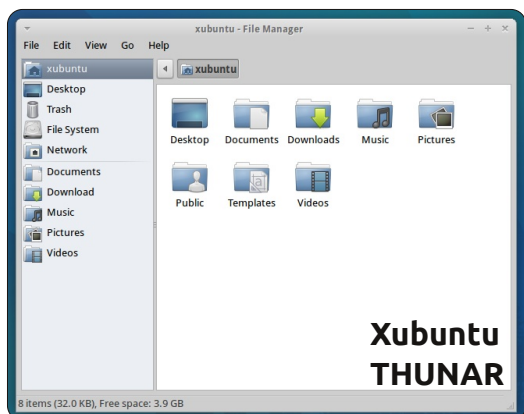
xubuntu - File Manager

File Edit View Go Help

xubuntu
Desktop
Trash
File System
Network
Documents
Download
Music
Pictures
Videos

xubuntu

Desktop Documents Downloads Music Pictures
Public Templates Videos

Xubuntu
THUNAR

8 items (32.0 KB), Free space: 3.9 GB